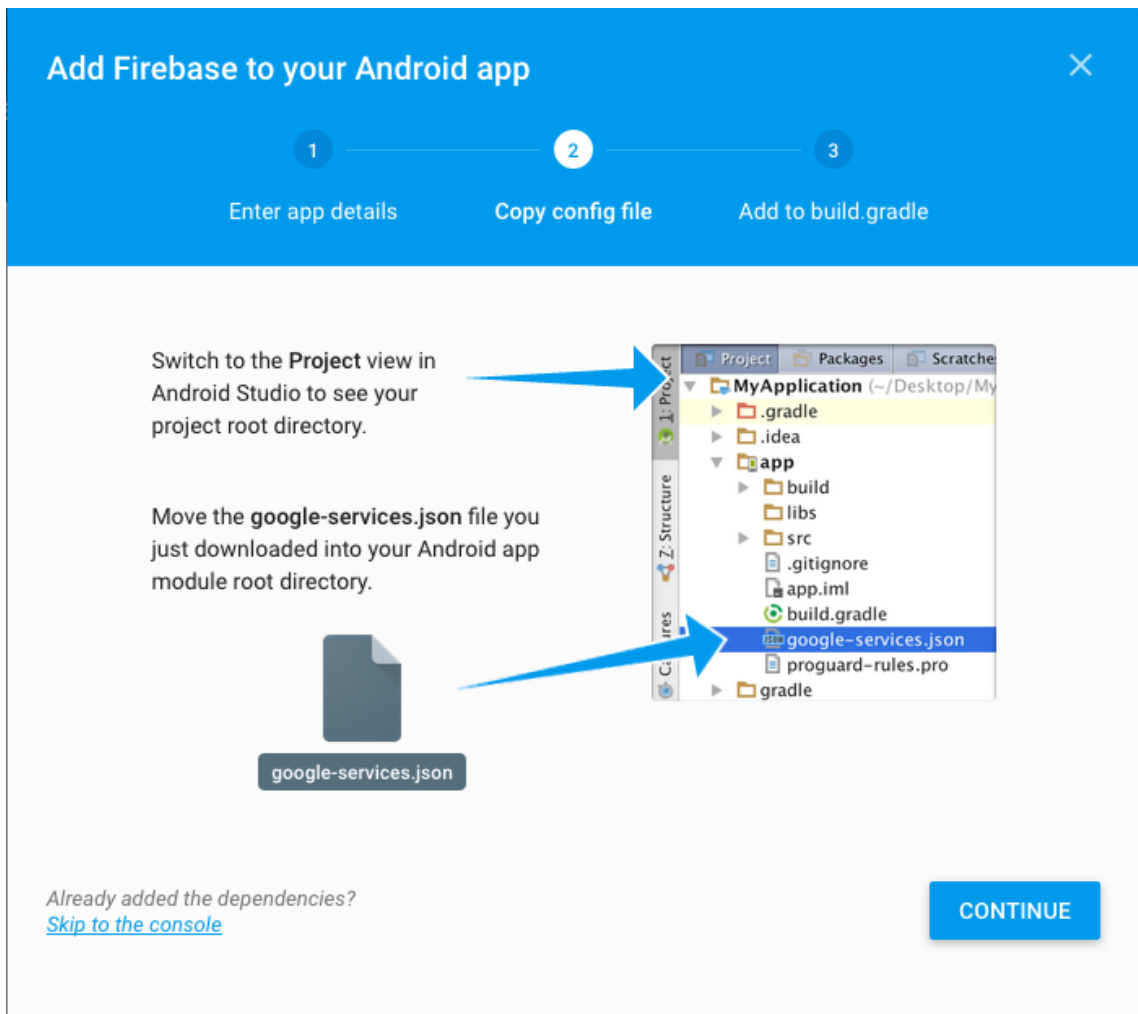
Add Firebase to your Android app

×

1 Enter app details

2 Copy config file

3 Add to build.gradle

Switch to the **Project** view in Android Studio to see your project root directory.

Move the **google-services.json** file you just downloaded into your Android app module root directory.

google-services.json

Project Packages Scratche

1: Project

Z: Structure

Captures

MyApplication (~/Desktop/My

.gradle

.idea

app

build

libs

src

.gitignore

app.iml

build.gradle

google-services.json

proguard-rules.pro

gradle

Already added the dependencies?
Skip to the console

CONTINUE